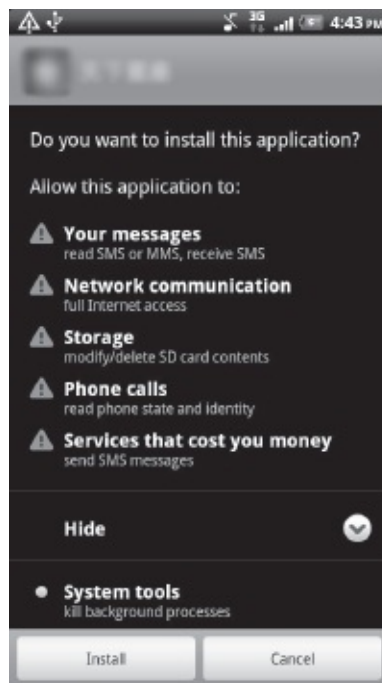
3G 4:43 PM

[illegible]

Do you want to install this application?

Allow this application to:

Your messages
read SMS or MMS, receive SMS

Network communication
full Internet access

Storage
modify/delete SD card contents

Phone calls
read phone state and identity

Services that cost you money
send SMS messages

Hide

System tools
kill background processes

Install

Cancel